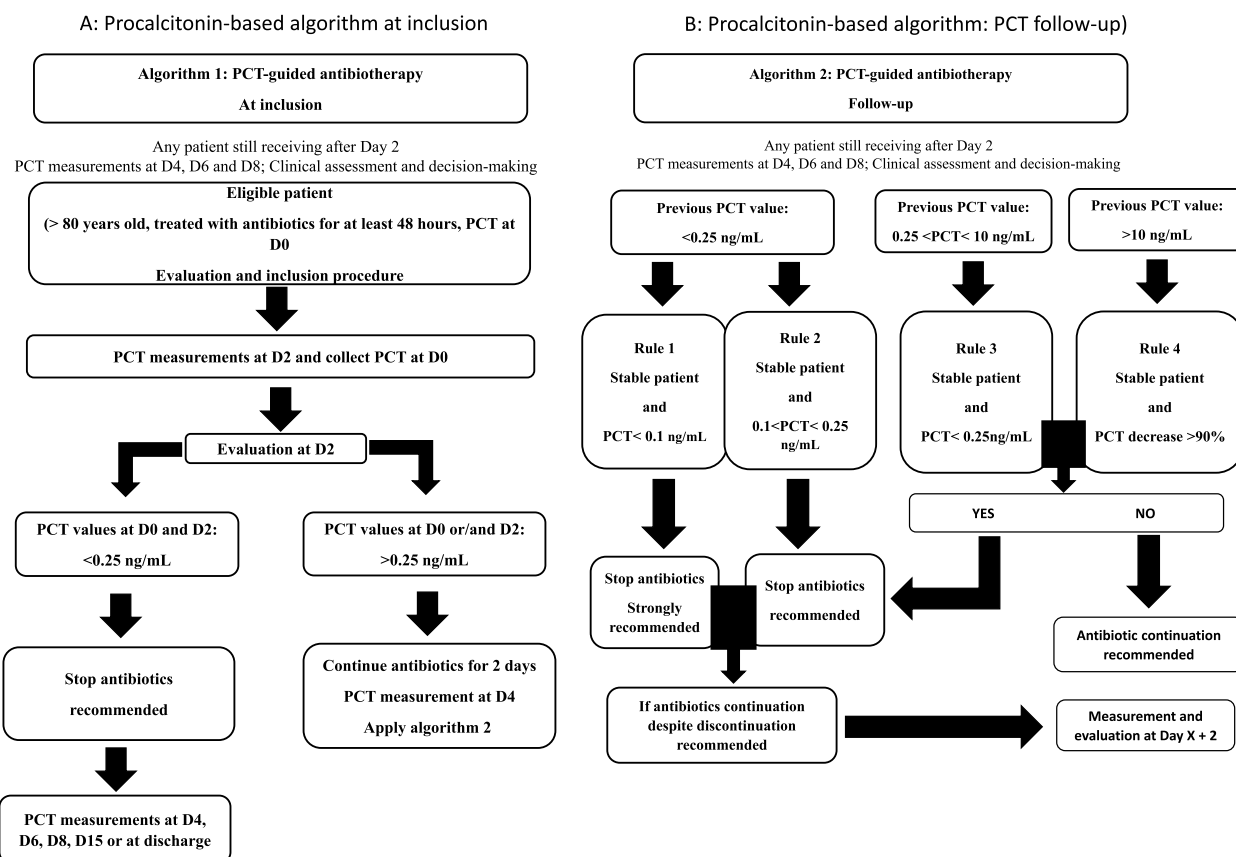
A: Procalcitonin-based algorithm at inclusion

Algorithm 1: PCT-guided antibiotherapy

At inclusion

Any patient still receiving after Day 2
PCT measurements at D4, D6 and D8; Clinical assessment and decision-making

Eligible patient

(> 80 years old, treated with antibiotics for at least 48 hours, PCT at D0

Evaluation and inclusion procedure

PCT measurements at D2 and collect PCT at D0

Evaluation at D2

PCT values at D0 and D2:

<0.25 ng/mL

PCT values at D0 or/and D2:

>0.25 ng/mL

Stop antibiotics

recommended

Continue antibiotics for 2 days

PCT measurement at D4

Apply algorithm 2

PCT measurements at D4, D6, D8, D15 or at discharge

B: Procalcitonin-based algorithm: PCT follow-up)

Algorithm 2: PCT-guided antibiotherapy

Follow-up

Any patient still receiving after Day 2
PCT measurements at D4, D6 and D8; Clinical assessment and decision-making

Previous PCT value:

<0.25 ng/mL

Previous PCT value:

0.25 <PCT< 10 ng/mL

Previous PCT value:

>10 ng/mL

Rule 1

Stable patient

and

PCT< 0.1 ng/mL

Rule 2

Stable patient

and

0.1<PCT< 0.25 ng/mL

Rule 3

Stable patient

and

PCT< 0.25ng/mL

Rule 4

Stable patient

and

PCT decrease >90%

YES

NO

Stop antibiotics

Strongly recommended

Stop antibiotics

recommended

Antibiotic continuation recommended

If antibiotics continuation despite discontinuation recommended

Measurement and evaluation at Day X + 2